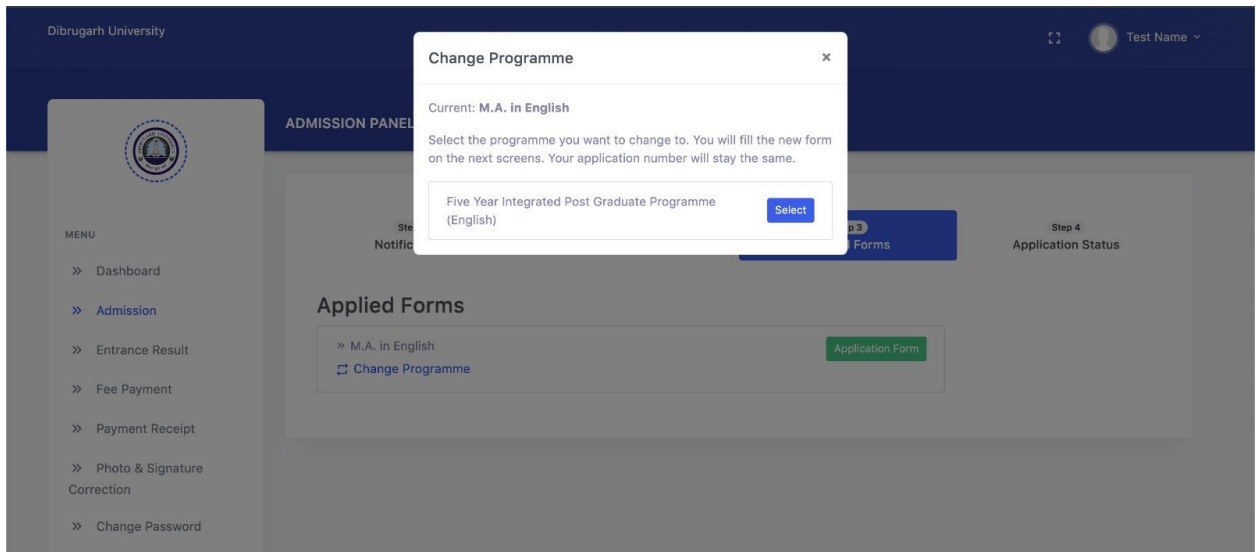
Dibrugarh University

Test Name

Change Programme ×

Current: M.A. in English

Select the programme you want to change to. You will fill the new form on the next screens. Your application number will stay the same.

Five Year Integrated Post Graduate Programme (English)

Select

ADMISSION PANEL

MENU

» Dashboard

» Admission

» Entrance Result

» Fee Payment

» Payment Receipt

» Photo & Signature Correction

» Change Password

Ste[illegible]
Notific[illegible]

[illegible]p 3
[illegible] Forms

Step 4
Application Status

Applied Forms

» M.A. in English

Change Programme

Application Form